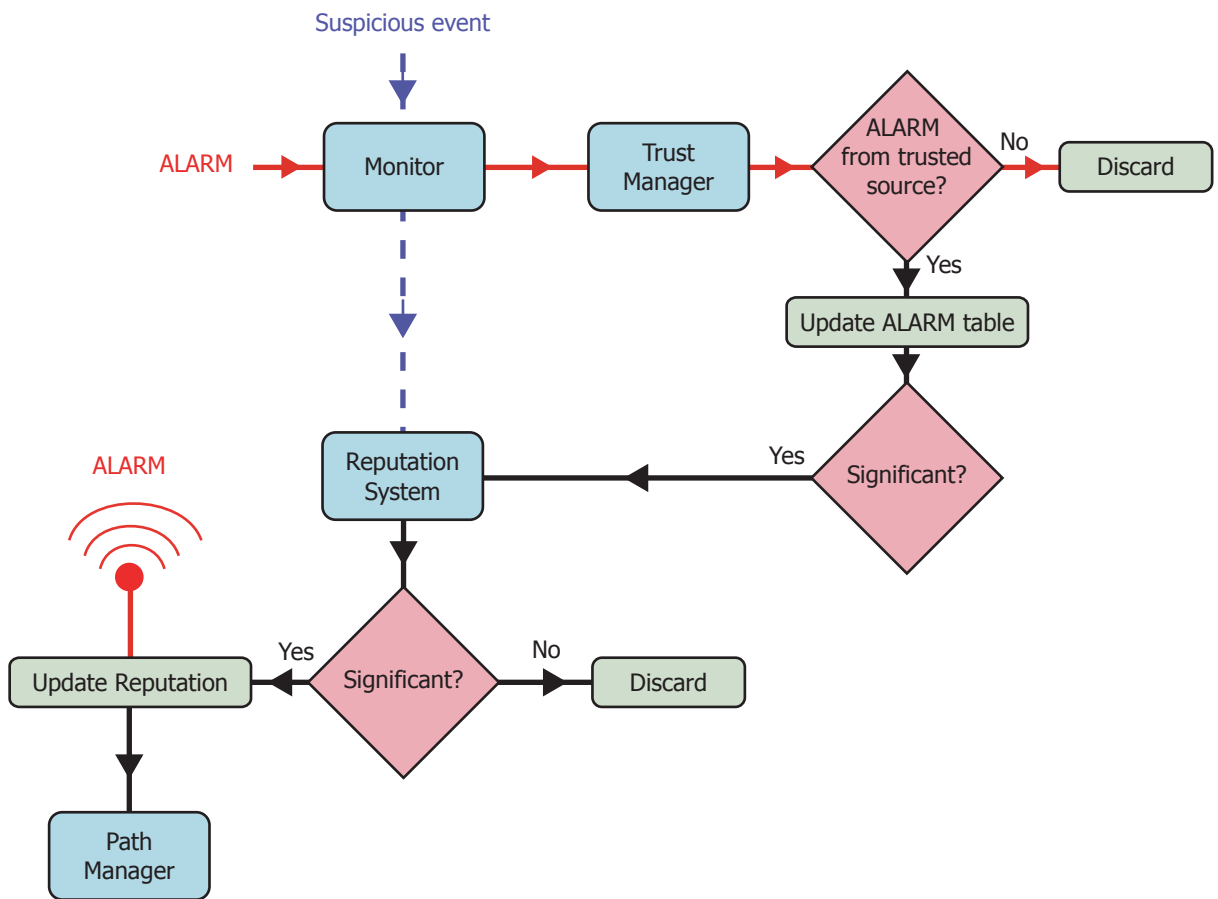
Suspicious event

ALARM

Monitor

Trust Manager

ALARM from trusted source?

No

Discard

Yes

Update ALARM table

Yes

Significant?

Reputation System

ALARM

Yes

Significant?

No

Discard

Update Reputation

Path Manager